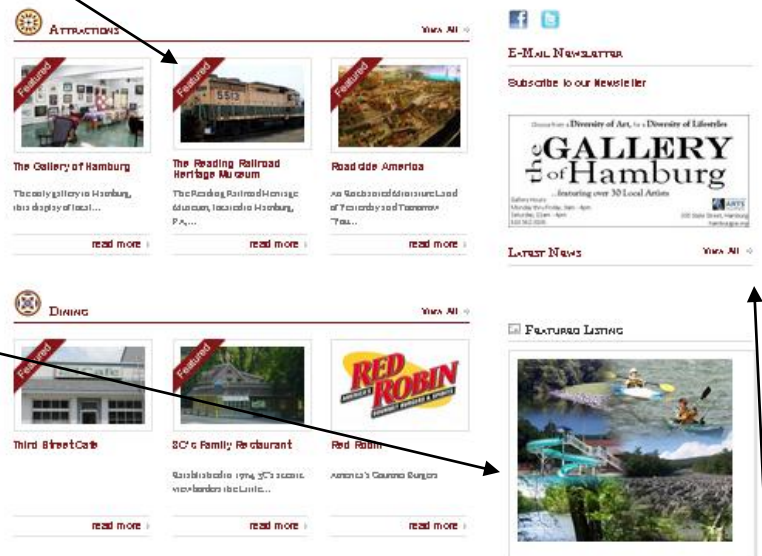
Attractions

View All

Featured

Featured

Featured

The Gallery of Hamburg

The only gallery in Hamburg, this display of local...

read more

The Reading Railroad Heritage Museum

The Reading Railroad Heritage Museum, located in Hamburg, PA,...

read more

Roadside America

An Enchanted Miniature Land of Yesterday and Tomorrow You...

read more

Dining

View All

Featured

Featured

Third Street Cafe

JC's Family Restaurant

Established in 1974, JC's scenic view borders the Little...

read more

Red Robin

America's Gourmet Burgers

read more

read more

RED ROBIN

E-Mail Newsletter

Subscribe to our Newsletter

Discover a Diversity of Art, in a Diversity of Lifestyles

the GALLERY of Hamburg

...featuring over 30 Local Artists

Latest News

View All

Featured Listing